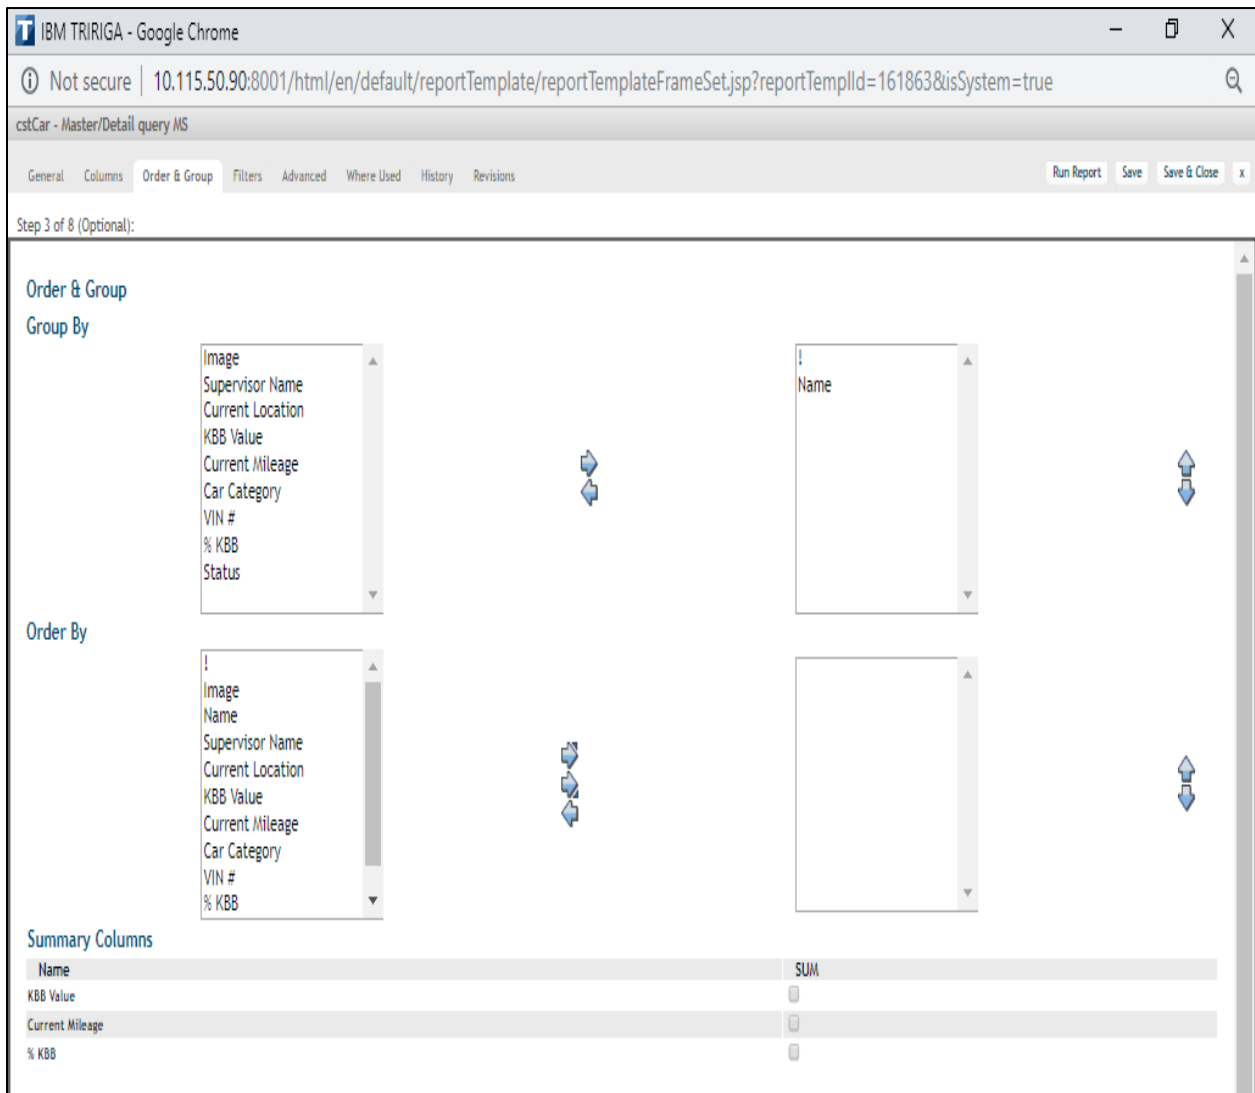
IBM TRIRIGA - Google Chrome

Not secure | 10.115.50.90:8001/html/en/default/reportTemplate/reportTemplateFrameSet.jsp?reportTempId=161863&isSystem=true

cstCar - Master/Detail query MS

General Columns Order & Group Filters Advanced Where Used History Revisions

Run Report Save Save & Close x

Step 3 of 8 (Optional):

Order & Group

Group By

Image
Supervisor Name
Current Location
KBB Value
Current Mileage
Car Category
VIN #
% KBB
Status

!
Name

Order By

!
Image
Name
Supervisor Name
Current Location
KBB Value
Current Mileage
Car Category
VIN #
% KBB

Summary Columns

| Name | SUM |
|---|---|
| KBB Value | |
| Current Mileage | |
| % KBB | |